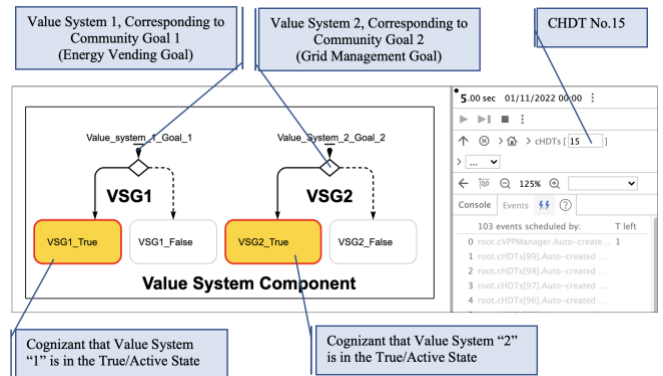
Value System 1, Corresponding to Community Goal 1 (Energy Vending Goal)

Value System 2, Corresponding to Community Goal 2 (Grid Management Goal)

CHDT No.15

Value_system_1_Goal_1

Value_System_2_Goal_2

VSG1

VSG2

VSG1_True

VSG1_False

VSG2_True

VSG2_False

Value System Component

5.00 sec 01/11/2022 00:00

cHDTs [ 15 ]

...

125%

Console Events

103 events scheduled by: T left

0 root.cVPPManager.Auto-create... 1
1 root.cHDTs[99].Auto-created ...
2 root.cHDTs[98].Auto-created ...
3 root.cHDTs[97].Auto-created ...
4 root.cHDTs[96].Auto-created ...
5 root.cHDTs[95].Auto-created ...
6 root.cHDTs[94].Auto-created ...
7 root.cHDTs[93].Auto-created ...

Cognizant that Value System "1" is in the True/Active State

Cognizant that Value System "2" is in the True/Active State